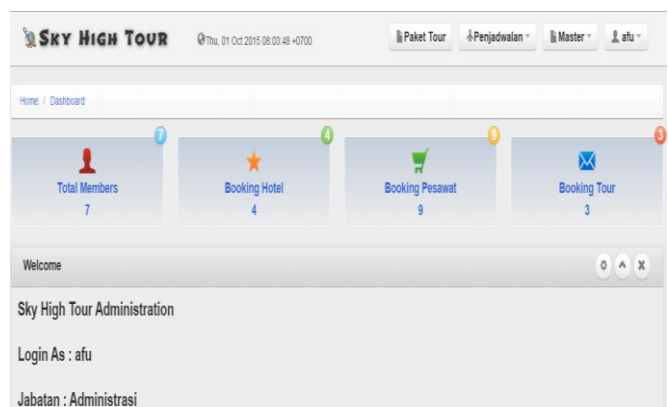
SKY HIGH TOUR

Thu, 01 Oct 2015 08:03:48 +0700

Paket Tour

Penjadwalan

Master

afu

Home / Dashboard

7

Total Members

7

4

Booking Hotel

4

9

Booking Pesawat

9

3

Booking Tour

3

Welcome

Sky High Tour Administration

Login As : afu

Jabatan : Administrasi